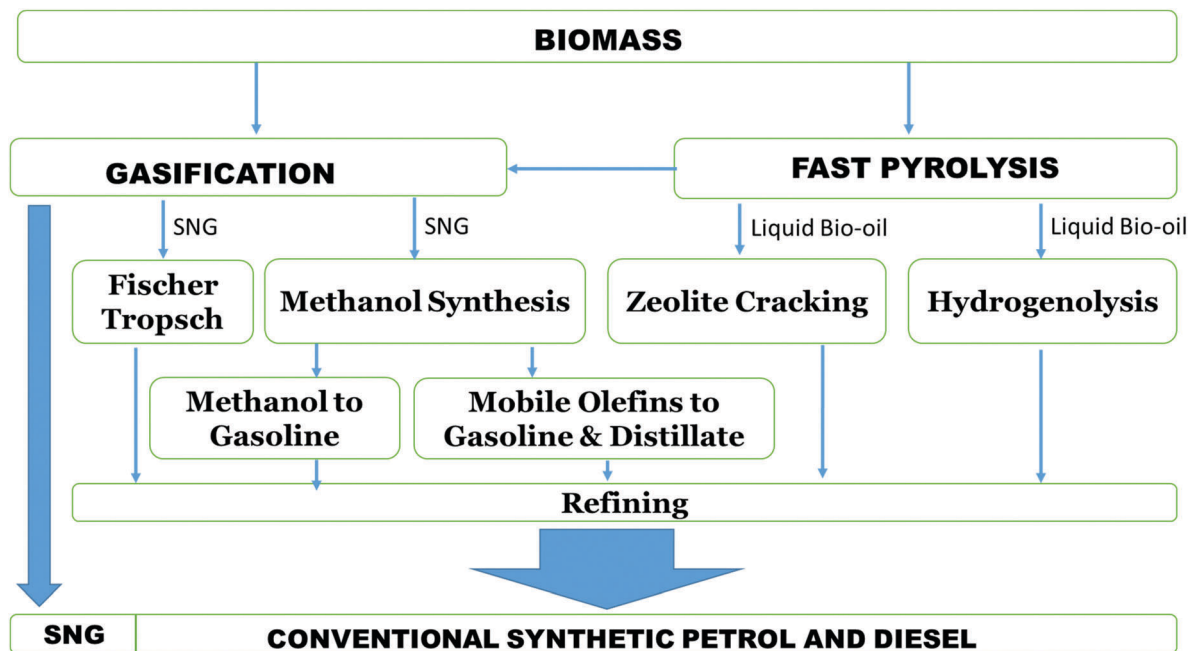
BIOMASS

GASIFICATION

FAST PYROLYSIS

SNG

SNG

Liquid Bio-oil

Liquid Bio-oil

Fischer Tropsch

Methanol Synthesis

Zeolite Cracking

Hydrogenolysis

Methanol to Gasoline

Mobile Olefins to Gasoline & Distillate

Refining

SNG

CONVENTIONAL SYNTHETIC PETROL AND DIESEL